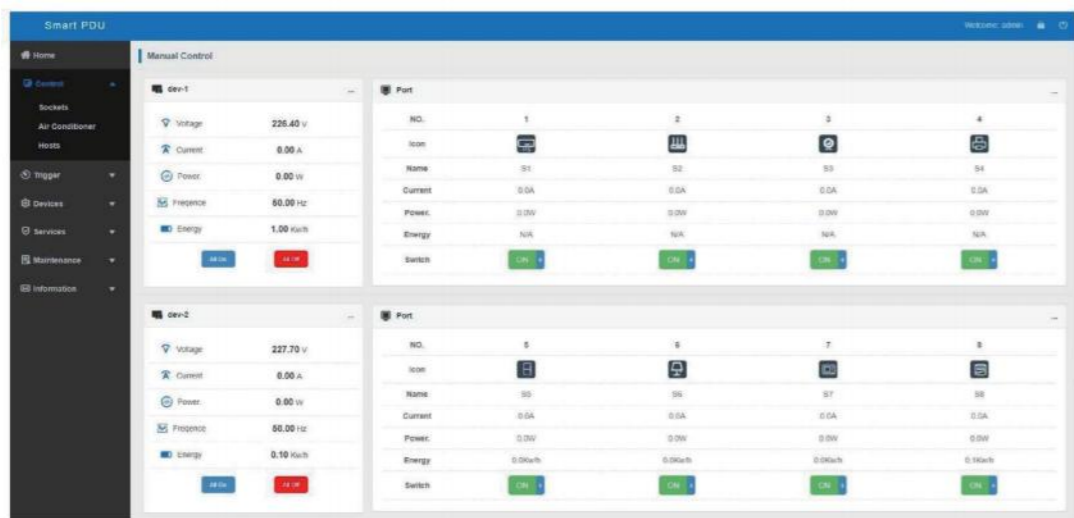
Smart PDU

Welcome: admin

Home

Control

Sockets

Air Conditioner

Hosts

Trigger

Devices

Services

Maintenance

Information

Manual Control

dev-1

| Voltage | 226.40 V |
|---|---|
| Current | 0.00 A |
| Power. | 0.00 W |
| Freqence | 50.00 Hz |
| Energy | 1.00 Kw/h |

All On All Off

Port

| NO. | 1 | 2 | 3 | 4 |
|---|---|---|---|---|
| Icon | | | | |
| Name | S1 | S2 | S3 | S4 |
| Current | 0.0A | 0.0A | 0.0A | 0.0A |
| Power. | 0.0W | 0.0W | 0.0W | 0.0W |
| Energy | N/A | N/A | N/A | N/A |
| Switch | ON | ON | ON | ON |

dev-2

| Voltage | 227.70 V |
|---|---|
| Current | 0.00 A |
| Power. | 0.00 W |
| Freqence | 50.00 Hz |
| Energy | 0.10 Kw/h |

All On All Off

Port

| NO. | 5 | 6 | 7 | 8 |
|---|---|---|---|---|
| Icon | | | | |
| Name | S5 | S6 | S7 | S8 |
| Current | 0.0A | 0.0A | 0.0A | 0.0A |
| Power. | 0.0W | 0.0W | 0.0W | 0.0W |
| Energy | 0.0Kw/h | 0.0Kw/h | 0.0Kw/h | 0.1Kw/h |
| Switch | ON | ON | ON | ON |